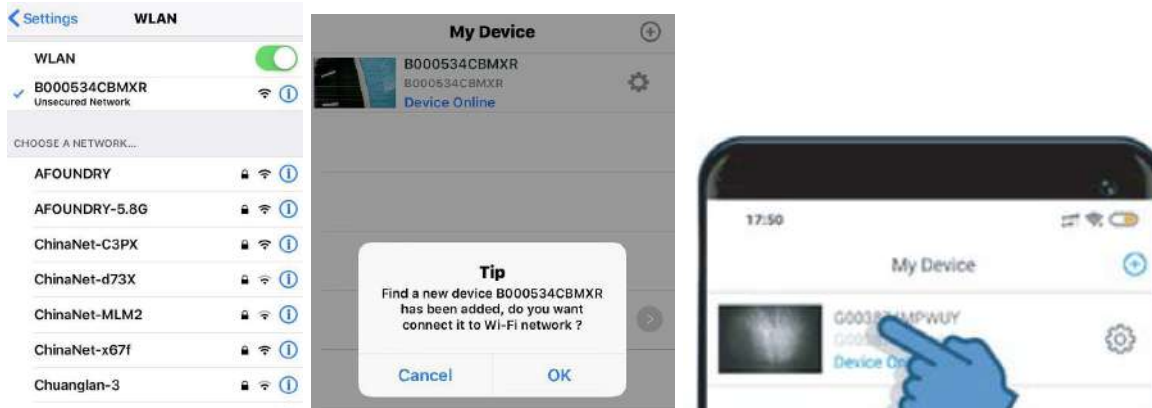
Settings WLAN

WLAN

B000534CBMXR
Unsecured Network

CHOOSE A NETWORK...

AFOUNDRY

AFOUNDRY-5.8G

ChinaNet-C3PX

ChinaNet-d73X

ChinaNet-MLM2

ChinaNet-x67f

Chuanglan-3

My Device

B000534CBMXR
B000534CBMXR
Device Online

Tip
Find a new device B000534CBMXR has been added, do you want connect it to Wi-Fi network ?

Cancel OK

17:50

My Device

G003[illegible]MPWUY
G00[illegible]
Device On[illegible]